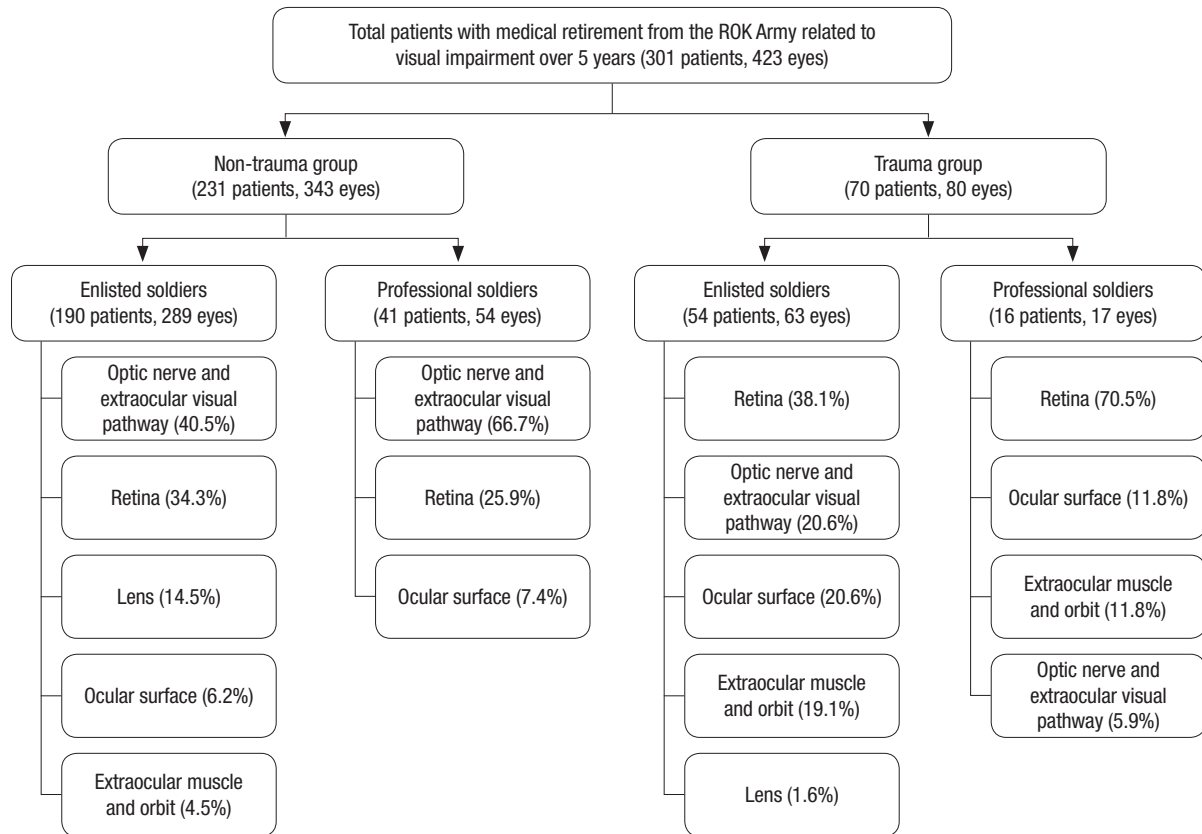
Total patients with medical retirement from the ROK Army related to visual impairment over 5 years (301 patients, 423 eyes)

Non-trauma group (231 patients, 343 eyes)

Enlisted soldiers (190 patients, 289 eyes)

Optic nerve and extraocular visual pathway (40.5%)

Retina (34.3%)

Lens (14.5%)

Ocular surface (6.2%)

Extraocular muscle and orbit (4.5%)

Professional soldiers (41 patients, 54 eyes)

Optic nerve and extraocular visual pathway (66.7%)

Retina (25.9%)

Ocular surface (7.4%)

Trauma group (70 patients, 80 eyes)

Enlisted soldiers (54 patients, 63 eyes)

Retina (38.1%)

Optic nerve and extraocular visual pathway (20.6%)

Ocular surface (20.6%)

Extraocular muscle and orbit (19.1%)

Lens (1.6%)

Professional soldiers (16 patients, 17 eyes)

Retina (70.5%)

Ocular surface (11.8%)

Extraocular muscle and orbit (11.8%)

Optic nerve and extraocular visual pathway (5.9%)